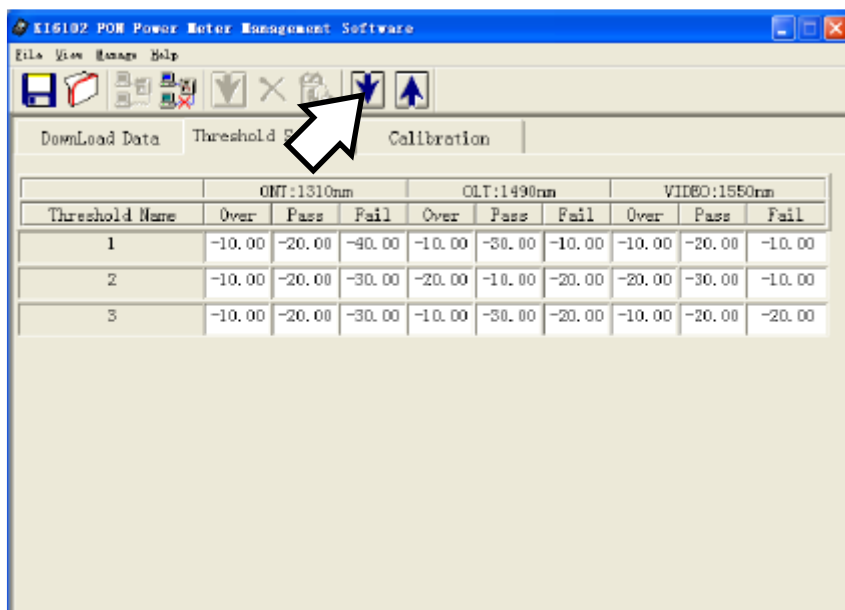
KI6102 PON Power Meter Management Software

File View Manage Help

DownLoad Data | Threshold S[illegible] | Calibration

|  | ONT:1310nm |  |  | OLT:1490nm |  |  | VIDEO:1550nm |  |  |
|---|---|---|---|---|---|---|---|---|---|
| Threshold Name | Over | Pass | Fail | Over | Pass | Fail | Over | Pass | Fail |
| 1 | -10.00 | -20.00 | -40.00 | -10.00 | -30.00 | -10.00 | -10.00 | -20.00 | -10.00 |
| 2 | -10.00 | -20.00 | -30.00 | -20.00 | -10.00 | -20.00 | -20.00 | -30.00 | -10.00 |
| 3 | -10.00 | -20.00 | -30.00 | -10.00 | -30.00 | -20.00 | -10.00 | -20.00 | -20.00 |